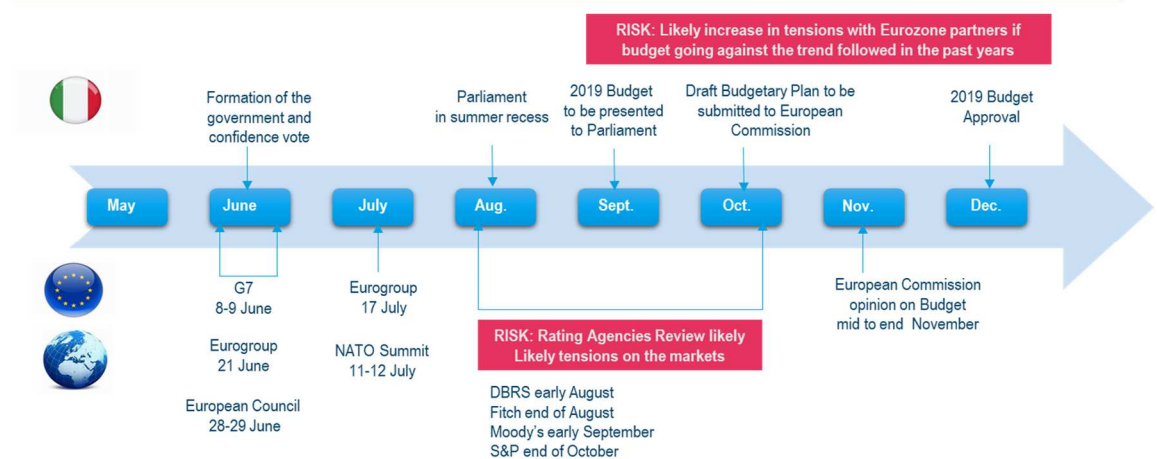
RISK: Likely increase in tensions with Eurozone partners if budget going against the trend followed in the past years

Formation of the government and confidence vote

Parliament in summer recess

2019 Budget to be presented to Parliament

Draft Budgetary Plan to be submitted to European Commission

2019 Budget Approval

May

June

July

Aug.

Sept.

Oct.

Nov.

Dec.

G7
8-9 June

Eurogroup
21 June

European Council
28-29 June

Eurogroup
17 July

NATO Summit
11-12 July

RISK: Rating Agencies Review likely
Likely tensions on the markets

DBRS early August
Fitch end of August
Moody's early September
S&P end of October

European Commission opinion on Budget
mid to end November